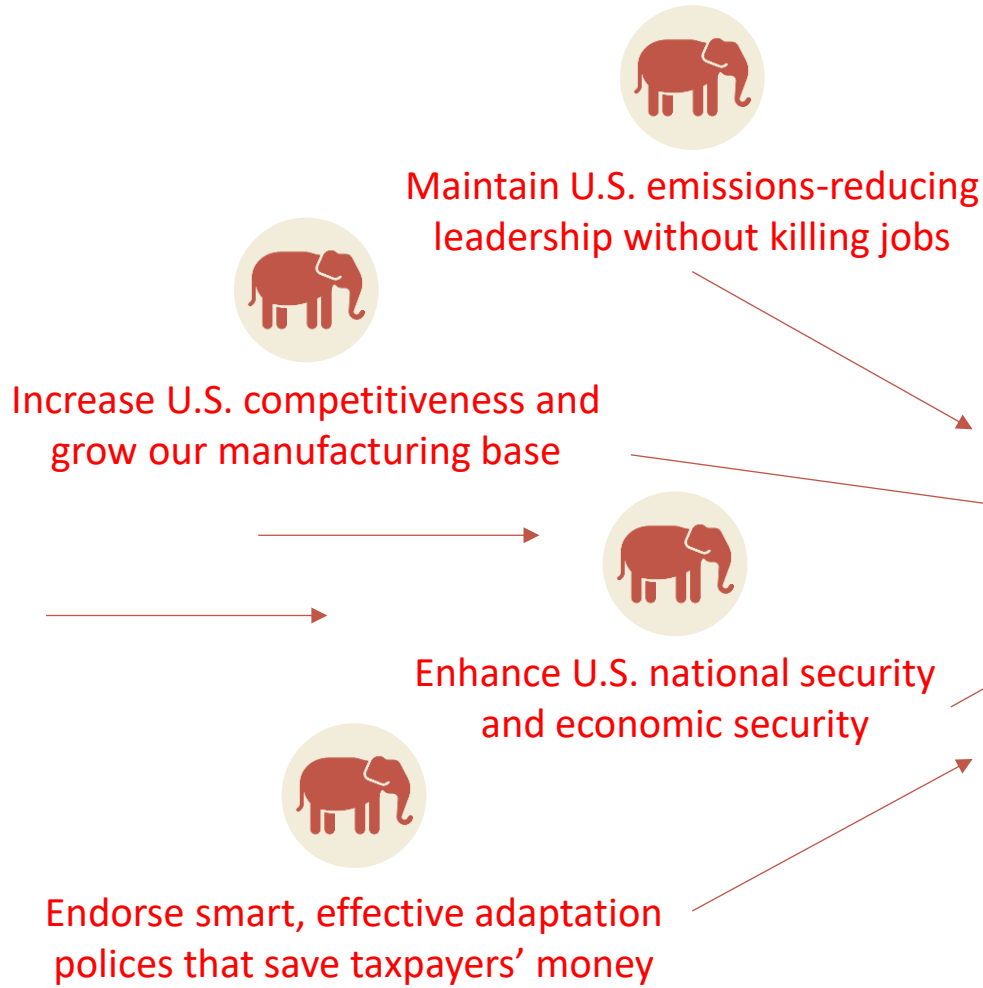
Maintain U.S. emissions-reducing leadership without killing jobs

Increase U.S. competitiveness and grow our manufacturing base

Enhance U.S. national security and economic security

Endorse smart, effective adaptation polices that save taxpayers' money